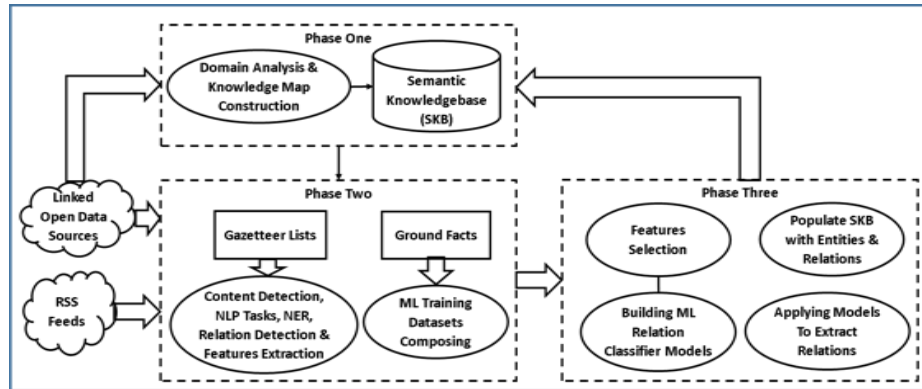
Phase One

Domain Analysis & Knowledge Map Construction

Semantic Knowledgebase (SKB)

Linked Open Data Sources

RSS Feeds

Phase Two

Gazetteer Lists

Ground Facts

Content Detection, NLP Tasks, NER, Relation Detection & Features Extraction

ML Training Datasets Composing

Phase Three

Features Selection

Populate SKB with Entities & Relations

Building ML Relation Classifier Models

Applying Models To Extract Relations